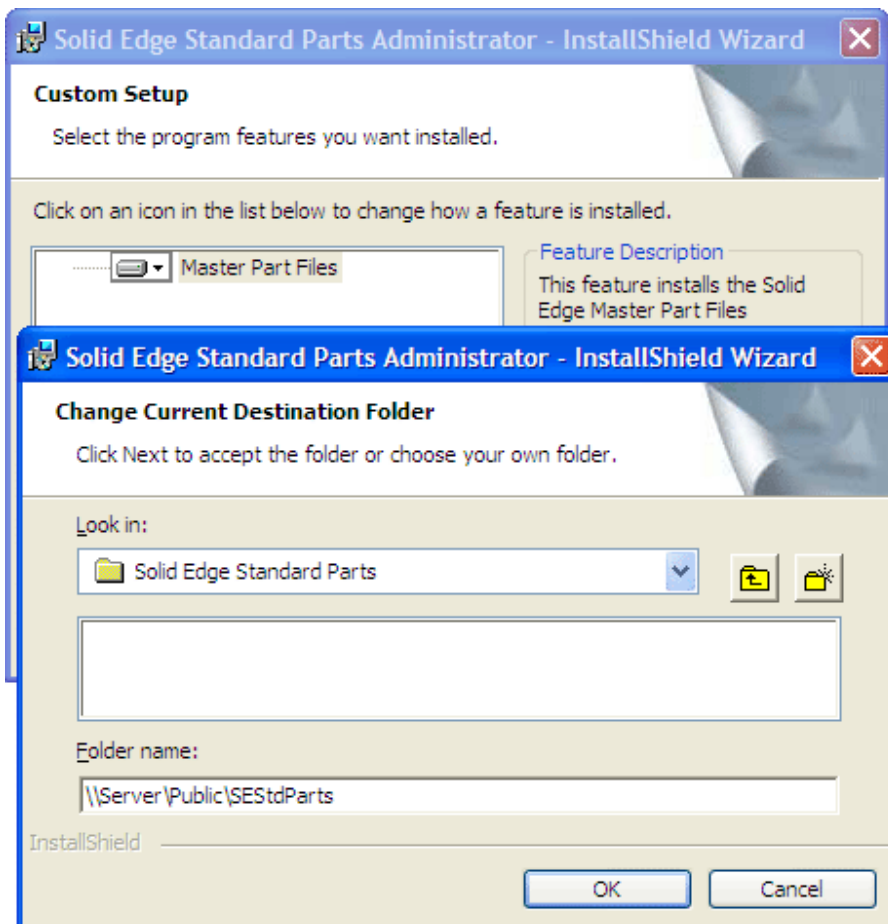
Solid Edge Standard Parts Administrator - InstallShield Wizard

Custom Setup

Select the program features you want installed.

Click on an icon in the list below to change how a feature is installed.

Master Part Files

Feature Description

This feature installs the Solid Edge Master Part Files

Solid Edge Standard Parts Administrator - InstallShield Wizard

Change Current Destination Folder

Click Next to accept the folder or choose your own folder.

Look in:

Solid Edge Standard Parts

Folder name:

\\Server\Public\SEStdParts

InstallShield

OK

Cancel